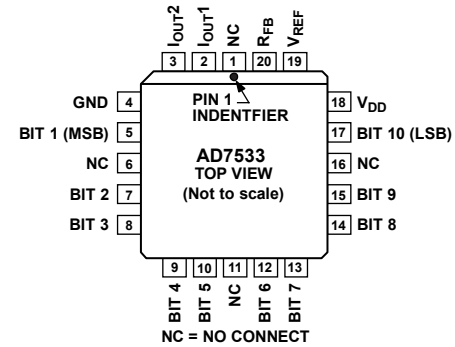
$I_{OUT}2$ $I_{OUT}1$ NC $R_{FB}$ $V_{REF}$

3 2 1 20 19

PIN 1 INDENTFIER

GND 4

BIT 1 (MSB) 5

NC 6

BIT 2 7

BIT 3 8

18 $V_{DD}$

17 BIT 10 (LSB)

16 NC

15 BIT 9

14 BIT 8

AD7533
TOP VIEW
(Not to scale)

9 10 11 12 13

BIT 4 BIT 5 NC BIT 6 BIT 7

NC = NO CONNECT